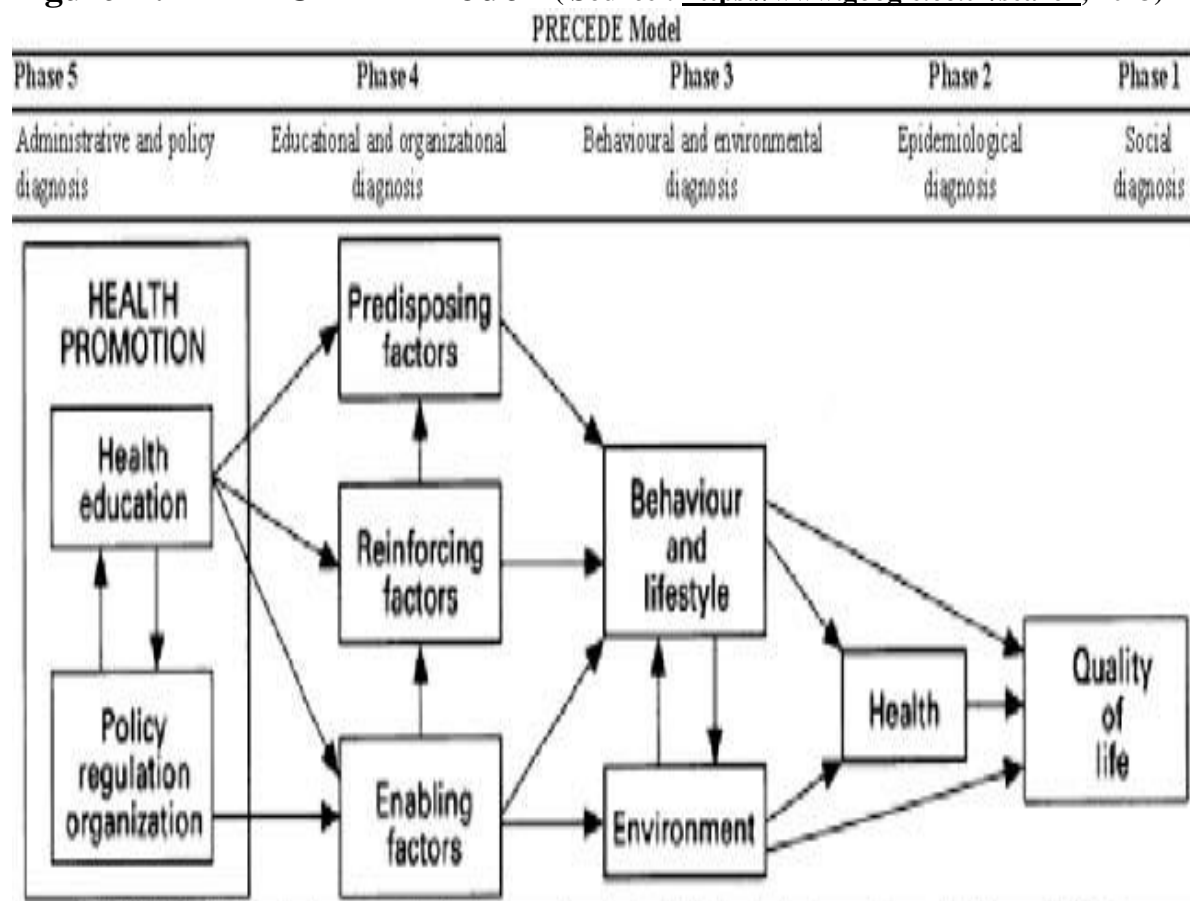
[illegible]

PRECEDE Model

| Phase 5 | Phase 4 | Phase 3 | Phase 2 | Phase 1 |
|---|---|---|---|---|
| Administrative and policy diagnosis | Educational and organizational diagnosis | Behavioural and environmental diagnosis | Epidemiological diagnosis | Social diagnosis |

HEALTH PROMOTION

Health education

Policy regulation organization

Predisposing factors

Reinforcing factors

Enabling factors

Behaviour and lifestyle

Environment

Health

Quality of life